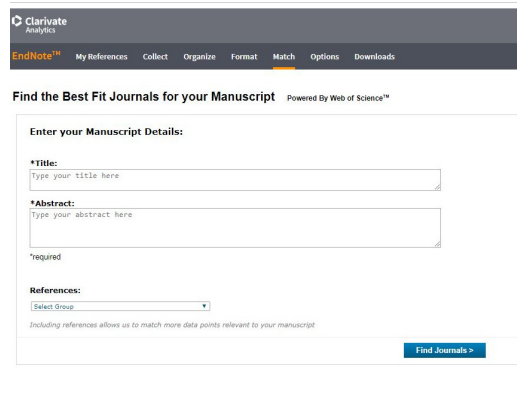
Clarivate Analytics

EndNote™ My References Collect Organize Format Match Options Downloads

Find the Best Fit Journals for your Manuscript Powered By Web of Science™

Enter your Manuscript Details:

*Title:
Type your title here

*Abstract:
Type your abstract here

*required

References:
Select Group

Including references allows us to match more data points relevant to your manuscript

Find Journals >